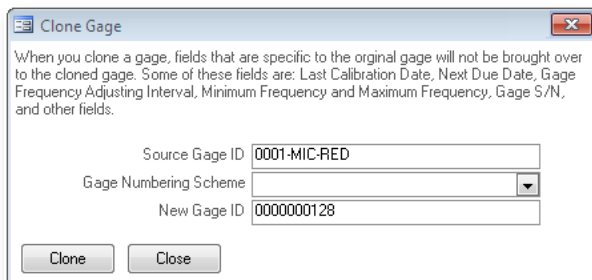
Clone Gage

When you clone a gage, fields that are specific to the orginal gage will not be brought over to the cloned gage. Some of these fields are: Last Calibration Date, Next Due Date, Gage Frequency Adjusting Interval, Minimum Frequency and Maximum Frequency, Gage S/N, and other fields.

Source Gage ID 0001-MIC-RED

Gage Numbering Scheme

New Gage ID 0000000128

Clone

Close